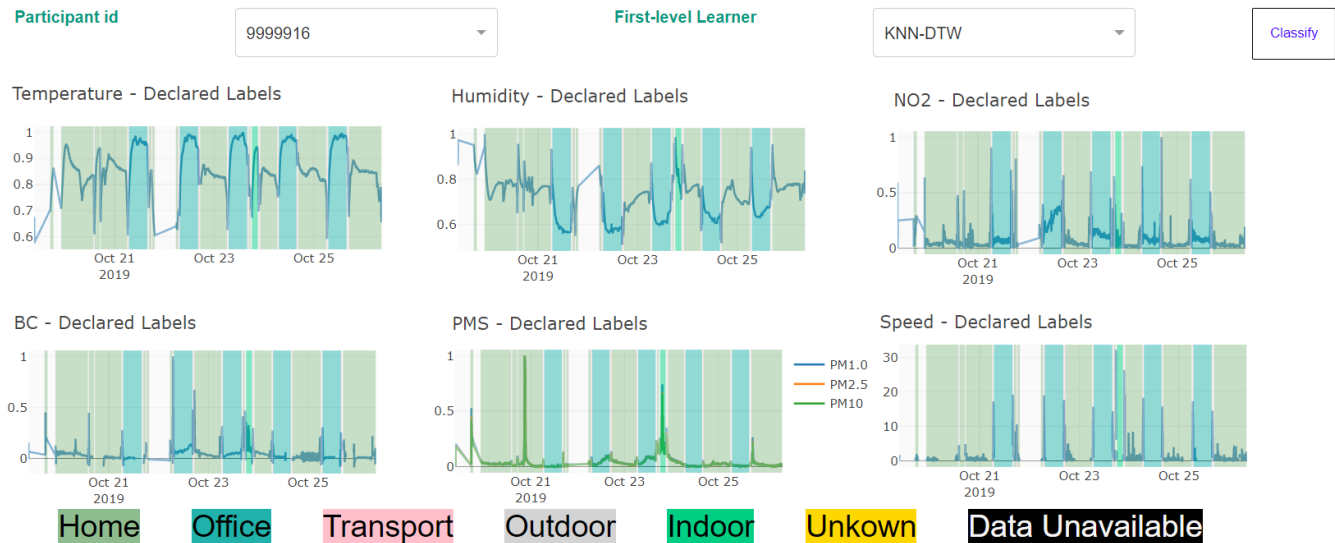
Participant id
9999916
First-level Learner
KNN-DTW
Classify

Temperature - Declared Labels
1
0.9
0.8
0.7
0.6
Oct 21
2019
Oct 23
Oct 25

Humidity - Declared Labels
1
0.8
0.6
Oct 21
2019
Oct 23
Oct 25

NO2 - Declared Labels
1
0.5
0
Oct 21
2019
Oct 23
Oct 25

BC - Declared Labels
1
0.5
0
Oct 21
2019
Oct 23
Oct 25

PMS - Declared Labels
1
0.5
0
Oct 21
2019
Oct 23
Oct 25
PM1.0
PM2.5
PM10

Speed - Declared Labels
30
20
10
0
Oct 21
2019
Oct 23
Oct 25

Home Office Transport Outdoor Indoor Unkown Data Unavailable